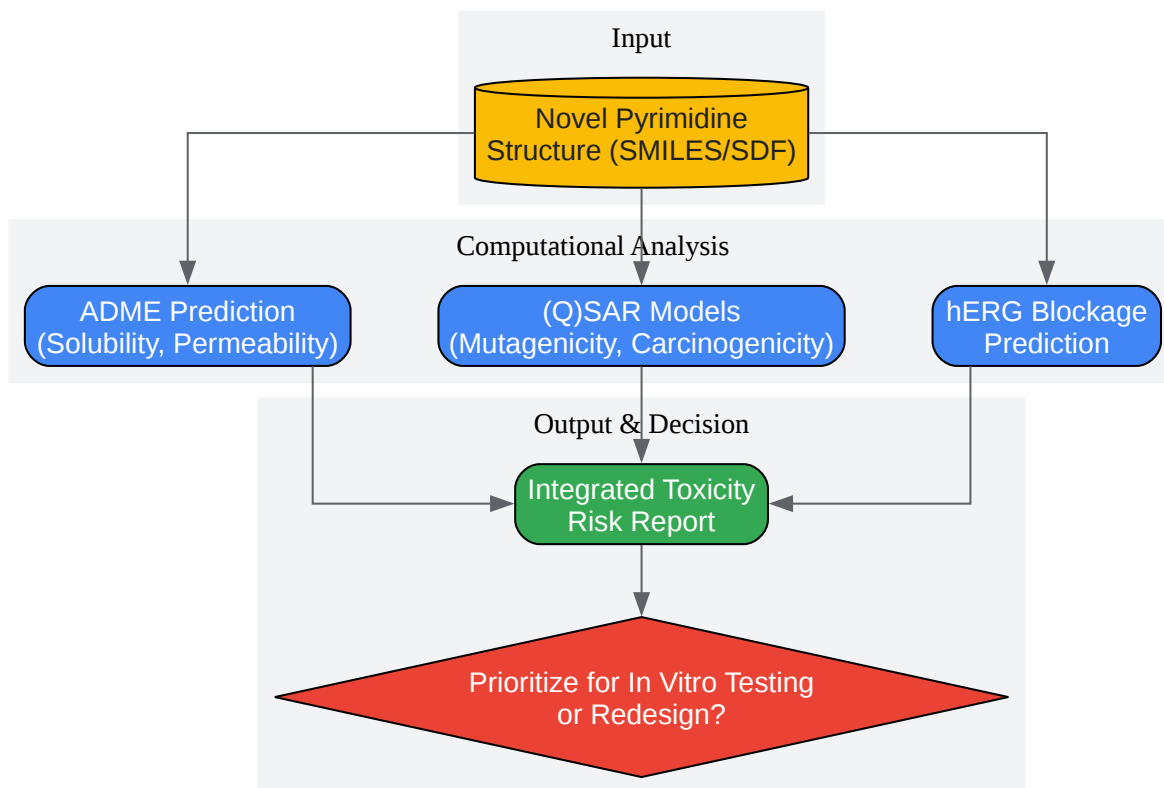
Input

Novel Pyrimidine Structure (SMILES/SDF)

Computational Analysis

ADME Prediction (Solubility, Permeability)

(Q)SAR Models (Mutagenicity, Carcinogenicity)

hERG Blockage Prediction

Output & Decision

Integrated Toxicity Risk Report

Prioritize for In Vitro Testing or Redesign?